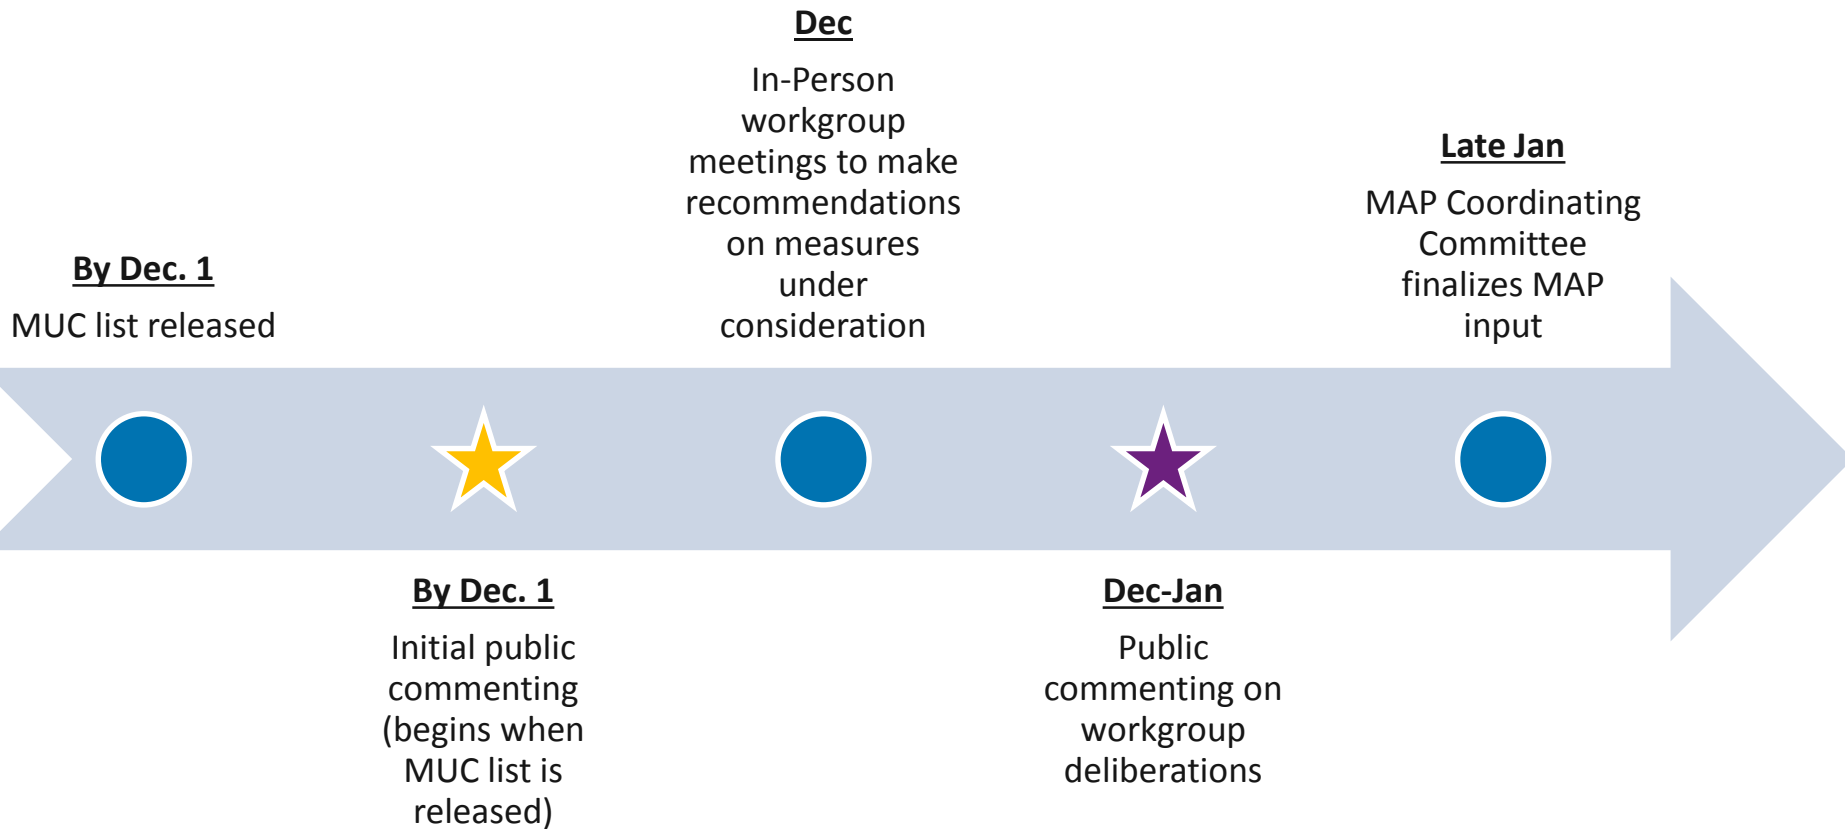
By Dec. 1
MUC list released

By Dec. 1
Initial public commenting (begins when MUC list is released)

Dec
In-Person workgroup meetings to make recommendations on measures under consideration

Dec-Jan
Public commenting on workgroup deliberations

Late Jan
MAP Coordinating Committee finalizes MAP input